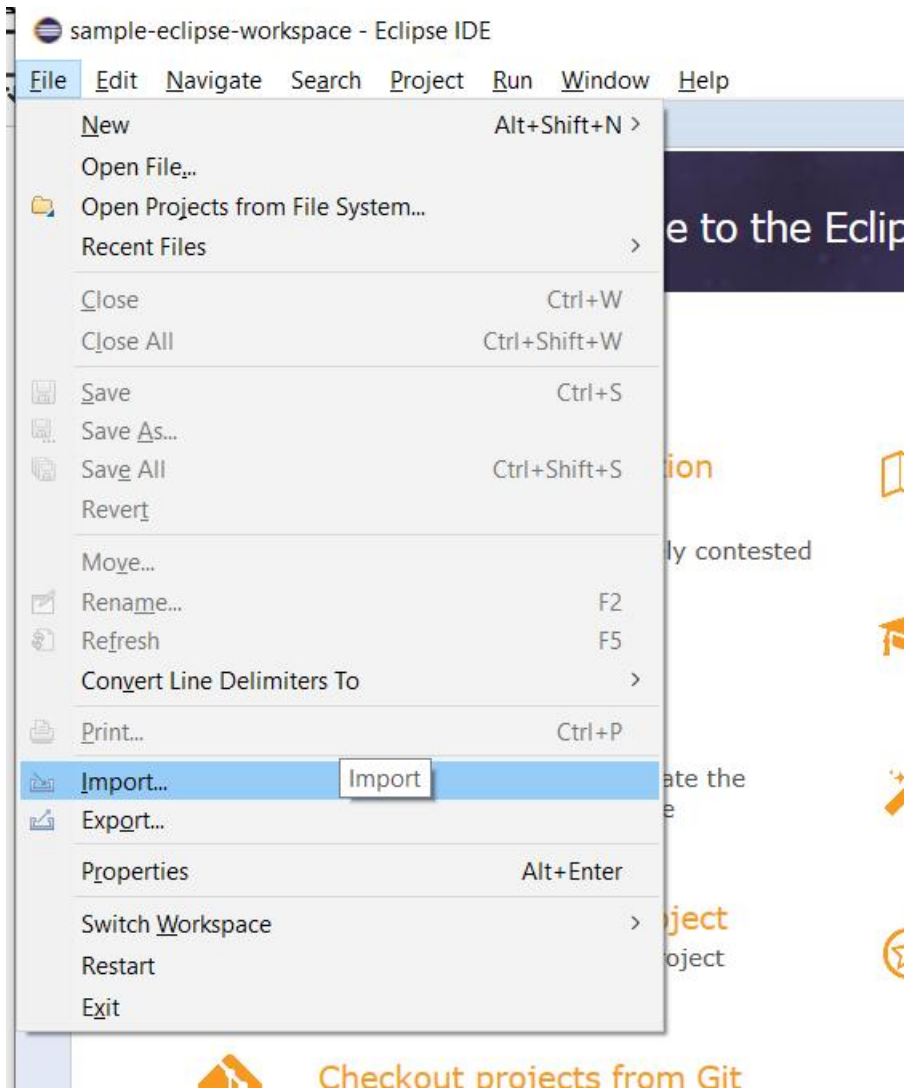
sample-eclipse-workspace - Eclipse IDE

File Edit Navigate Search Project Run Window Help

New Alt+Shift+N >
Open File...
Open Projects from File System...
Recent Files >
Close Ctrl+W
Close All Ctrl+Shift+W
Save Ctrl+S
Save As...
Save All Ctrl+Shift+S
Revert
Move...
Rename... F2
Refresh F5
Convert Line Delimiters To >
Print... Ctrl+P
Import... Import
Export...
Properties Alt+Enter
Switch Workspace >
Restart
Exit

e to the Eclip
ion
ly contested
ate the
e
oject
oject

Checkout projects from Git